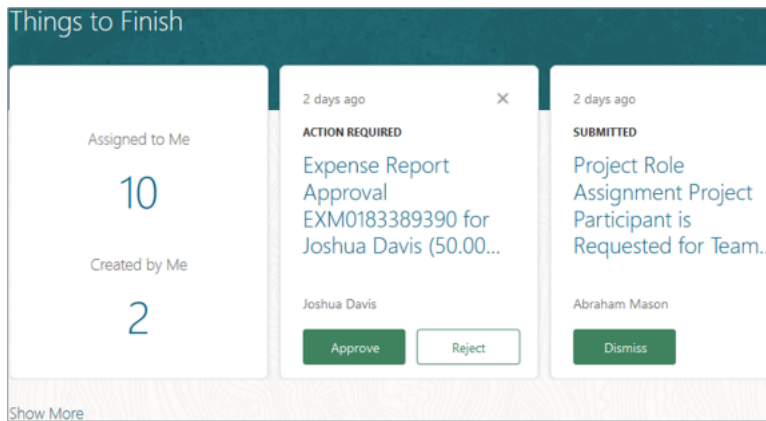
Things to Finish

Assigned to Me

10

Created by Me

2

2 days ago

ACTION REQUIRED

Expense Report Approval EXM0183389390 for Joshua Davis (50.00...

Joshua Davis

Approve

Reject

2 days ago

SUBMITTED

Project Role Assignment Project Participant is Requested for Team...

Abraham Mason

Dismiss

Show More